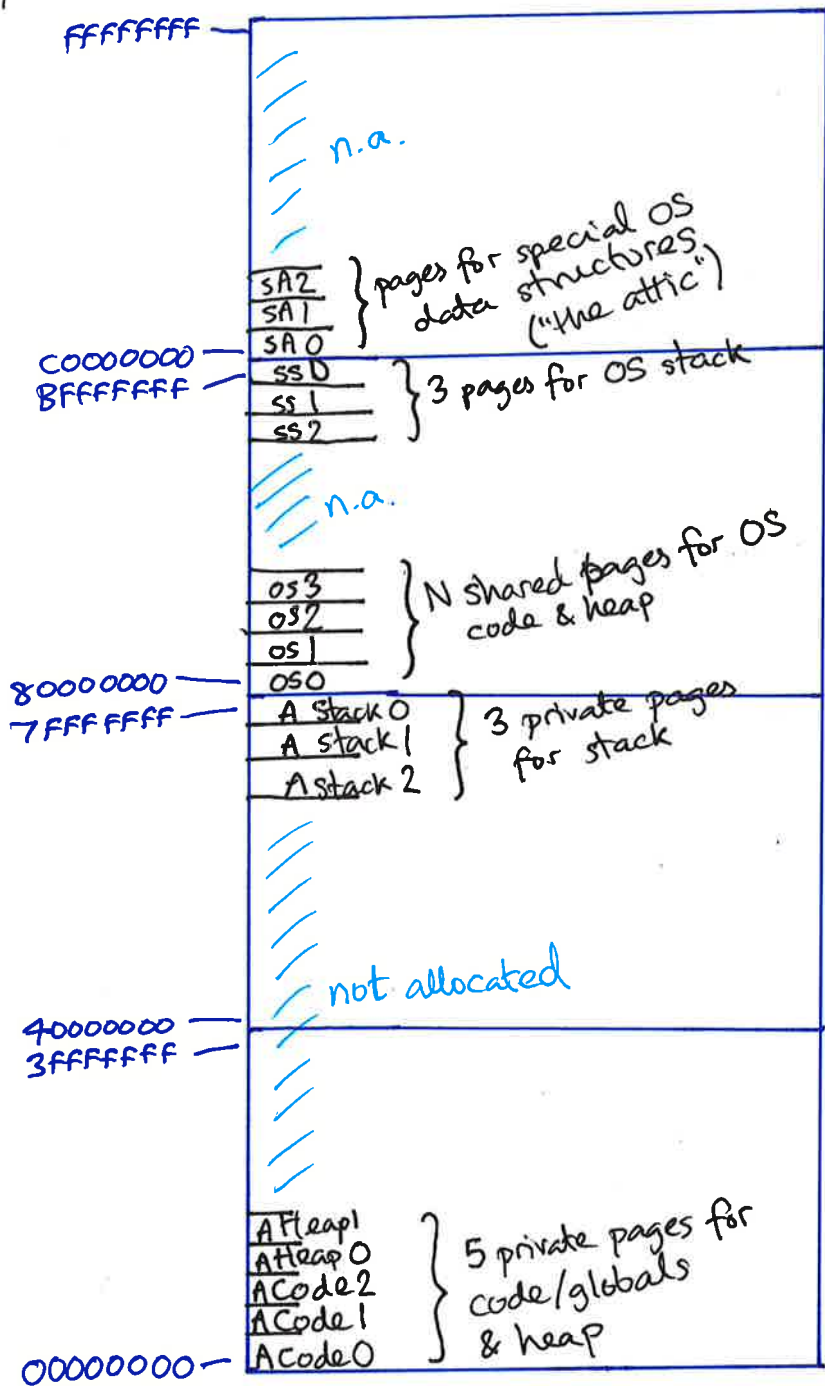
FFFFFFFF

n.a.

SA2
SA1
SA0
pages for special OS data structures ("the attic")

C0000000
BFFFFFFF

SS0
SS1
SS2
3 pages for OS stack

n.a.

OS3
OS2
OS1
OS0
N shared pages for OS code & heap

80000000
7FFFFFFF

A Stack0
A Stack1
A Stack2
3 private pages for stack

not allocated

40000000
3FFFFFFF

AHeap1
AHeap0
ACode2
ACode1
ACode0
5 private pages for code/globals & heap

00000000